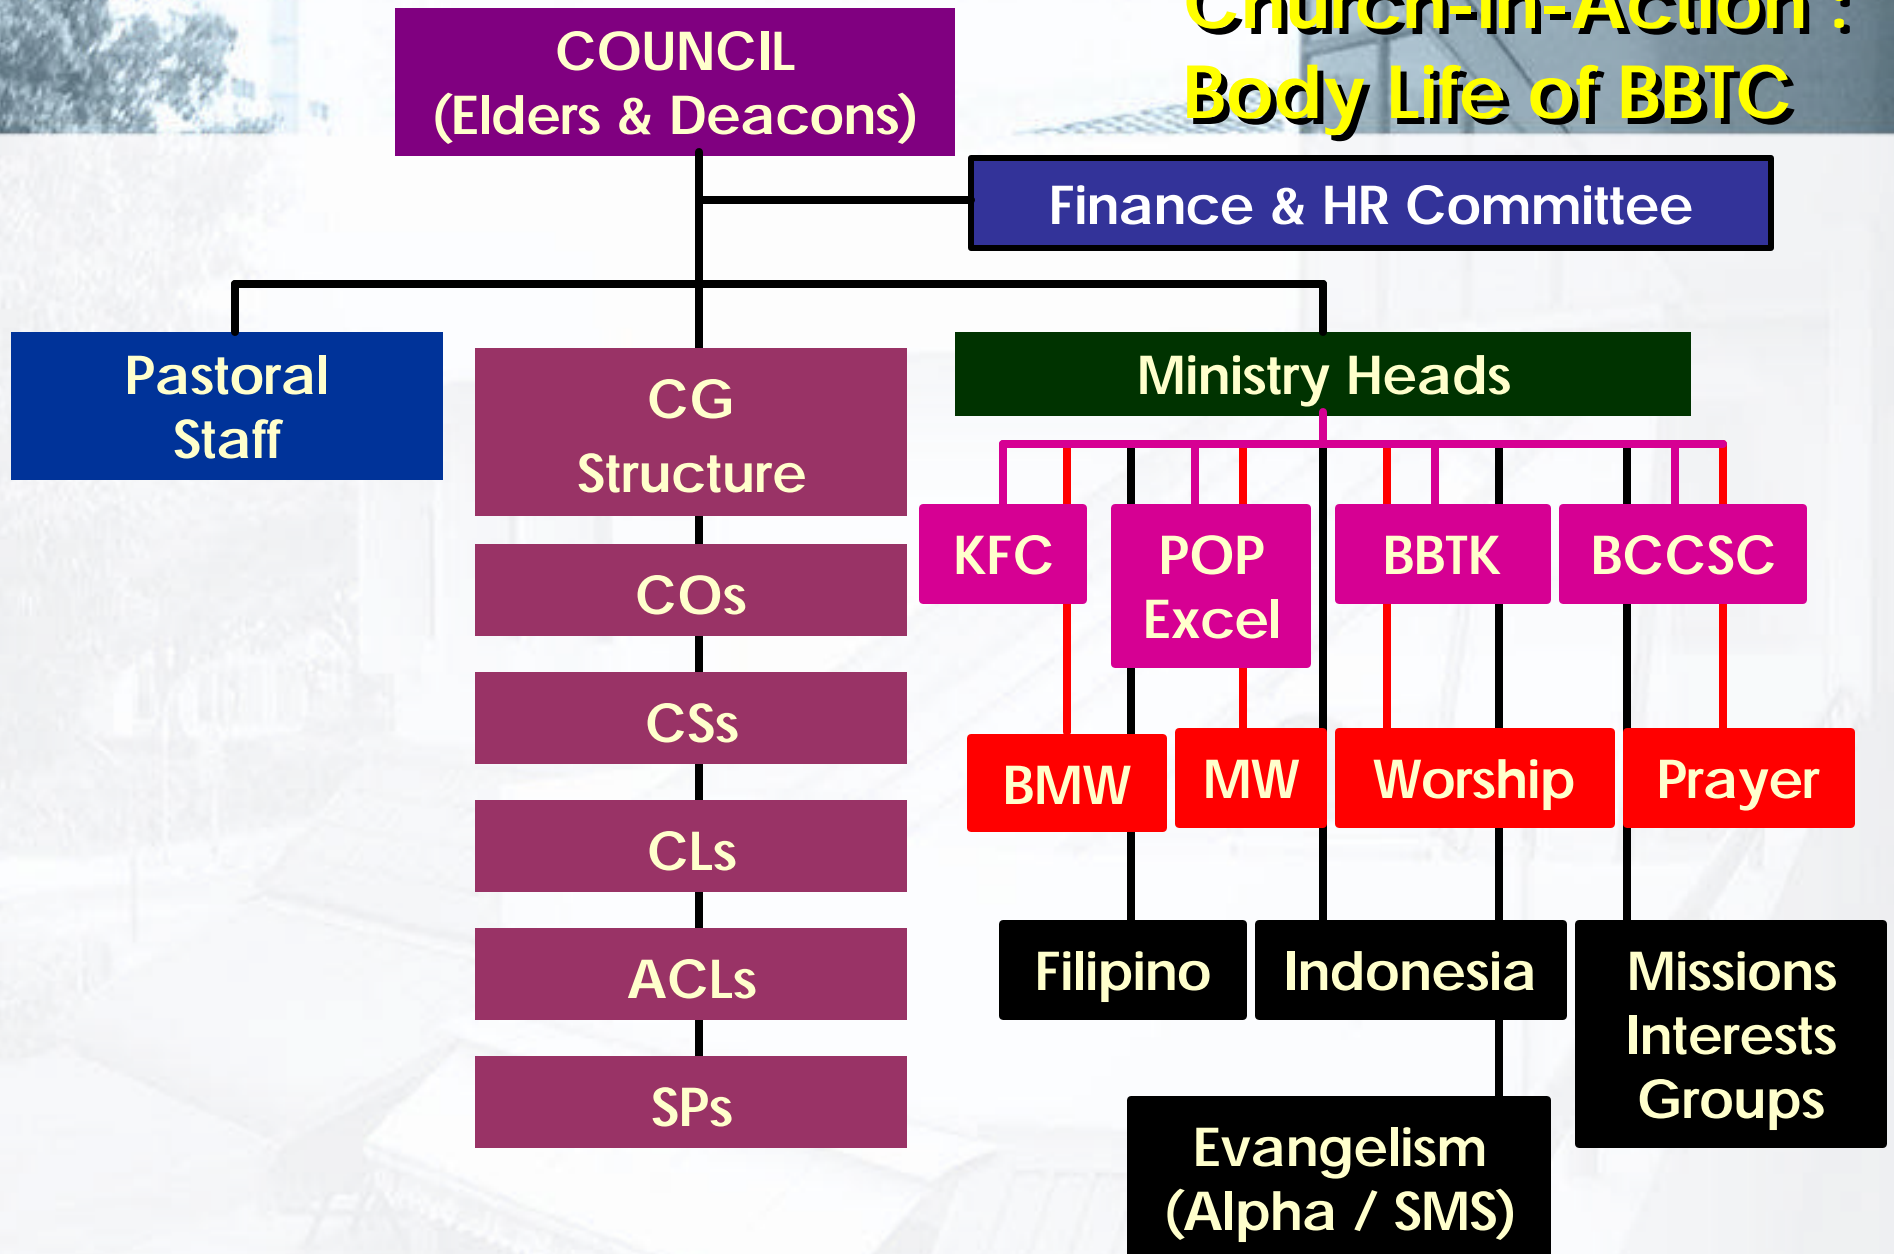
Church-in-Action :
Body Life of BBTC

COUNCIL
(Elders & Deacons)

Finance & HR Committee

Pastoral Staff

CG Structure

COs

CSs

CLs

ACLs

SPs

Ministry Heads

KFC

POP Excel

BBTK

BCCSC

BMW

MW

Worship

Prayer

Filipino

Indonesia

Missions Interests Groups

Evangelism (Alpha / SMS)